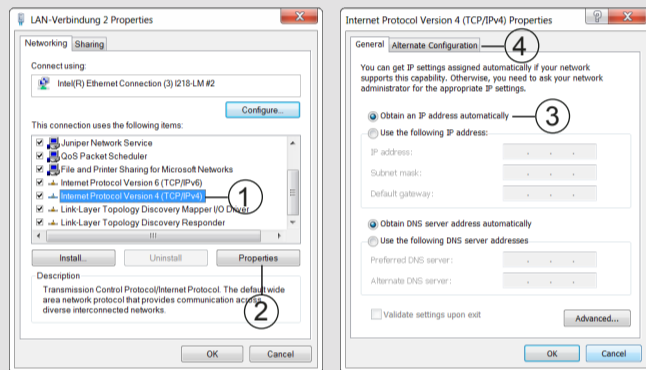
LAN-Verbindung 2 Properties

Networking Sharing

Connect using:

Intel(R) Ethernet Connection (3) I218-LM #2

Configure...

This connection uses the following items:

Juniper Network Service
QoS Packet Scheduler
File and Printer Sharing for Microsoft Networks
Internet Protocol Version 6 (TCP/IPv6)
Internet Protocol Version 4 (TCP/IPv4)
Link-Layer Topology Discovery Mapper I/O Driver
Link-Layer Topology Discovery Responder

1

Install... Uninstall Properties

Description
Transmission Control Protocol/Internet Protocol. The default wide area network protocol that provides communication across diverse interconnected networks.

2

OK Cancel

Internet Protocol Version 4 (TCP/IPv4) Properties

General Alternate Configuration

4

You can get IP settings assigned automatically if your network supports this capability. Otherwise, you need to ask your network administrator for the appropriate IP settings.

Obtain an IP address automatically

3

Use the following IP address:
IP address:
Subnet mask:
Default gateway:

Obtain DNS server address automatically
Use the following DNS server addresses
Preferred DNS server:
Alternate DNS server:

Validate settings upon exit

Advanced...

OK Cancel